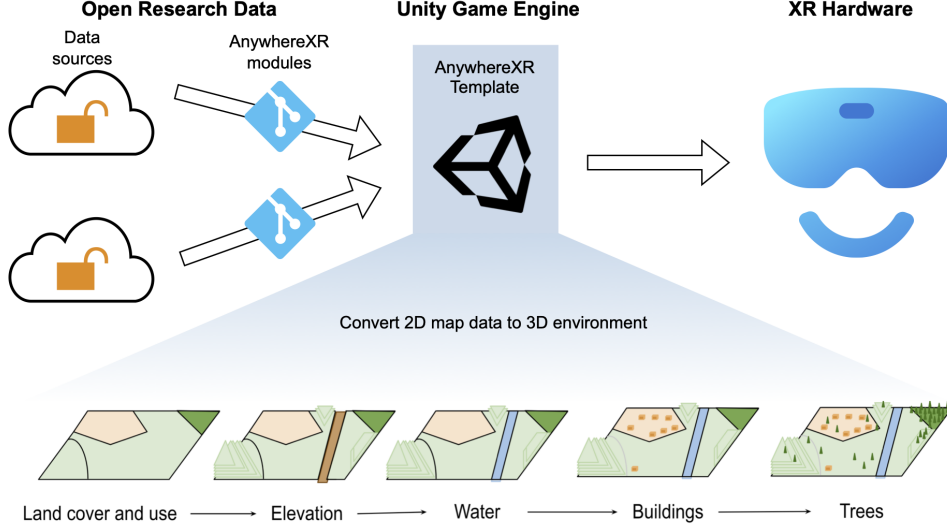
Open Research Data

Data sources

AnywhereXR modules

Unity Game Engine

AnywhereXR Template

XR Hardware

Convert 2D map data to 3D environment

Land cover and use → Elevation → Water → Buildings → Trees